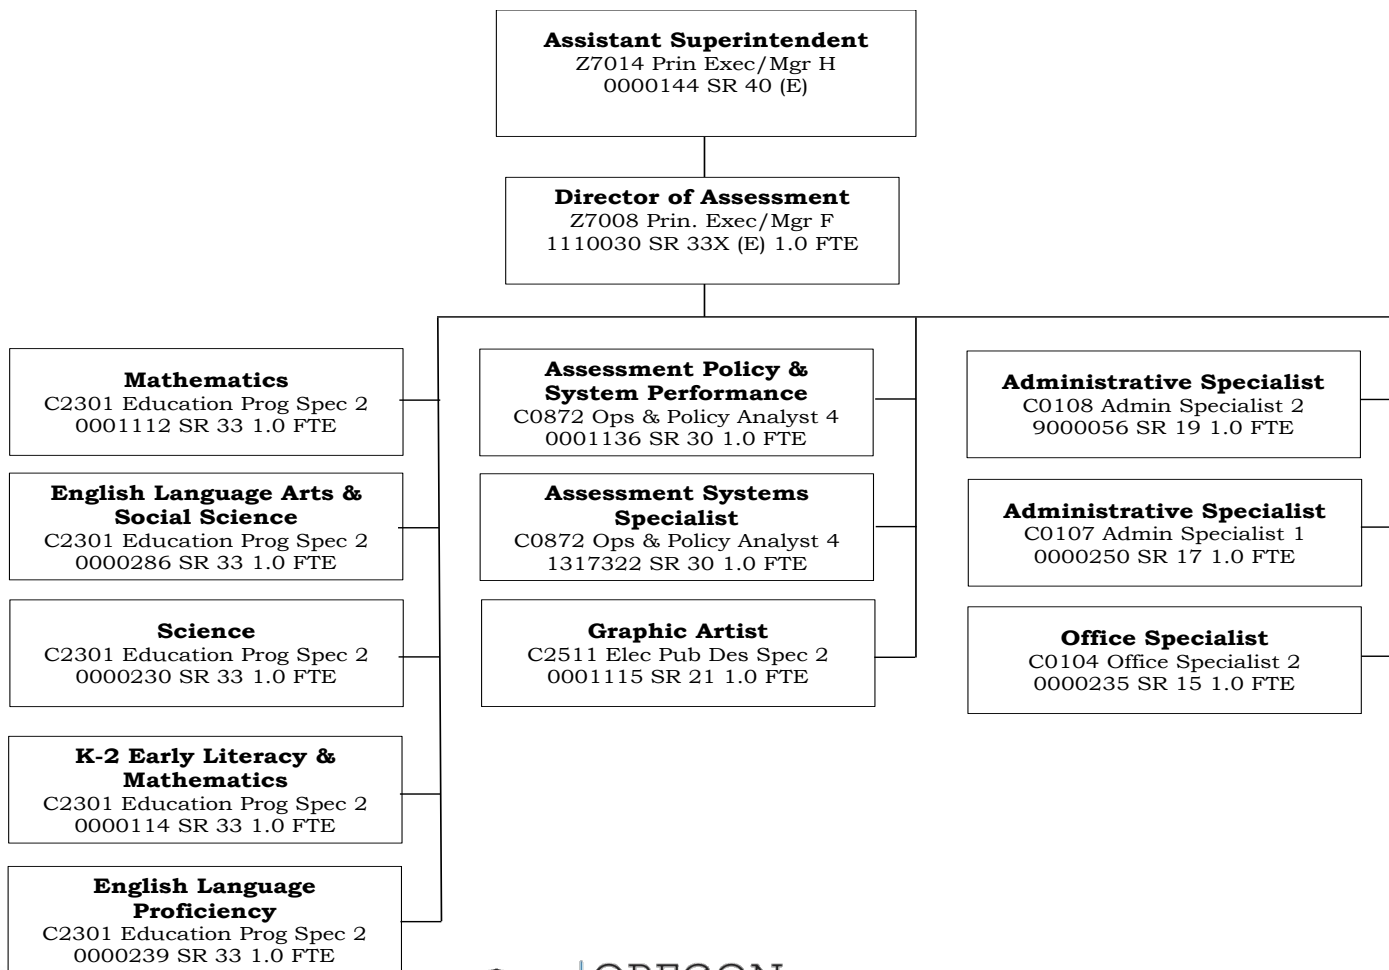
**Assistant Superintendent**
Z7014 Prin Exec/Mgr H
0000144 SR 40 (E)

**Director of Assessment**
Z7008 Prin. Exec/Mgr F
1110030 SR 33X (E) 1.0 FTE

**Mathematics**
C2301 Education Prog Spec 2
0001112 SR 33 1.0 FTE

**English Language Arts & Social Science**
C2301 Education Prog Spec 2
0000286 SR 33 1.0 FTE

**Science**
C2301 Education Prog Spec 2
0000230 SR 33 1.0 FTE

**K-2 Early Literacy & Mathematics**
C2301 Education Prog Spec 2
0000114 SR 33 1.0 FTE

**English Language Proficiency**
C2301 Education Prog Spec 2
0000239 SR 33 1.0 FTE

**Assessment Policy & System Performance**
C0872 Ops & Policy Analyst 4
0001136 SR 30 1.0 FTE

**Assessment Systems Specialist**
C0872 Ops & Policy Analyst 4
1317322 SR 30 1.0 FTE

**Graphic Artist**
C2511 Elec Pub Des Spec 2
0001115 SR 21 1.0 FTE

**Administrative Specialist**
C0108 Admin Specialist 2
9000056 SR 19 1.0 FTE

**Administrative Specialist**
C0107 Admin Specialist 1
0000250 SR 17 1.0 FTE

**Office Specialist**
C0104 Office Specialist 2
0000235 SR 15 1.0 FTE

OREGON